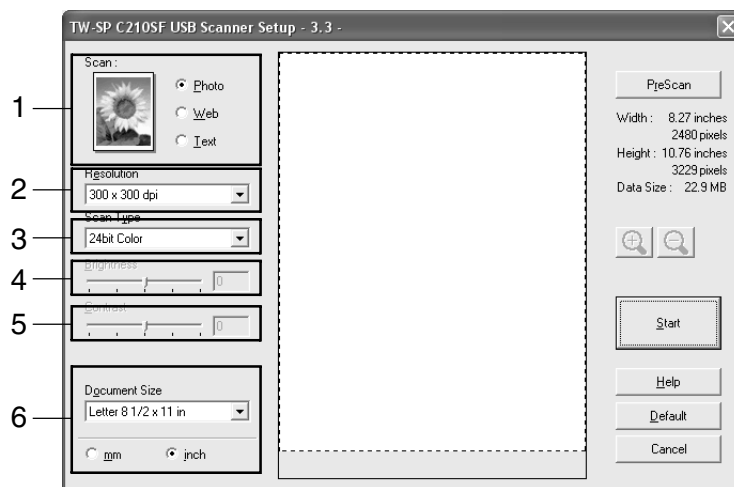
TW-SP C210SF USB Scanner Setup - 3.3 -

Scan :
Photo
Web
Text

Resolution
300 x 300 dpi

Scan Type
24bit Color

Brightness
0

Contrast
0

Document Size
Letter 8 1/2 x 11 in
mm
inch

PreScan
Width : 8.27 inches
2480 pixels
Height : 10.76 inches
3229 pixels
Data Size : 22.9 MB

Start
Help
Default
Cancel

1
2
3
4
5
6